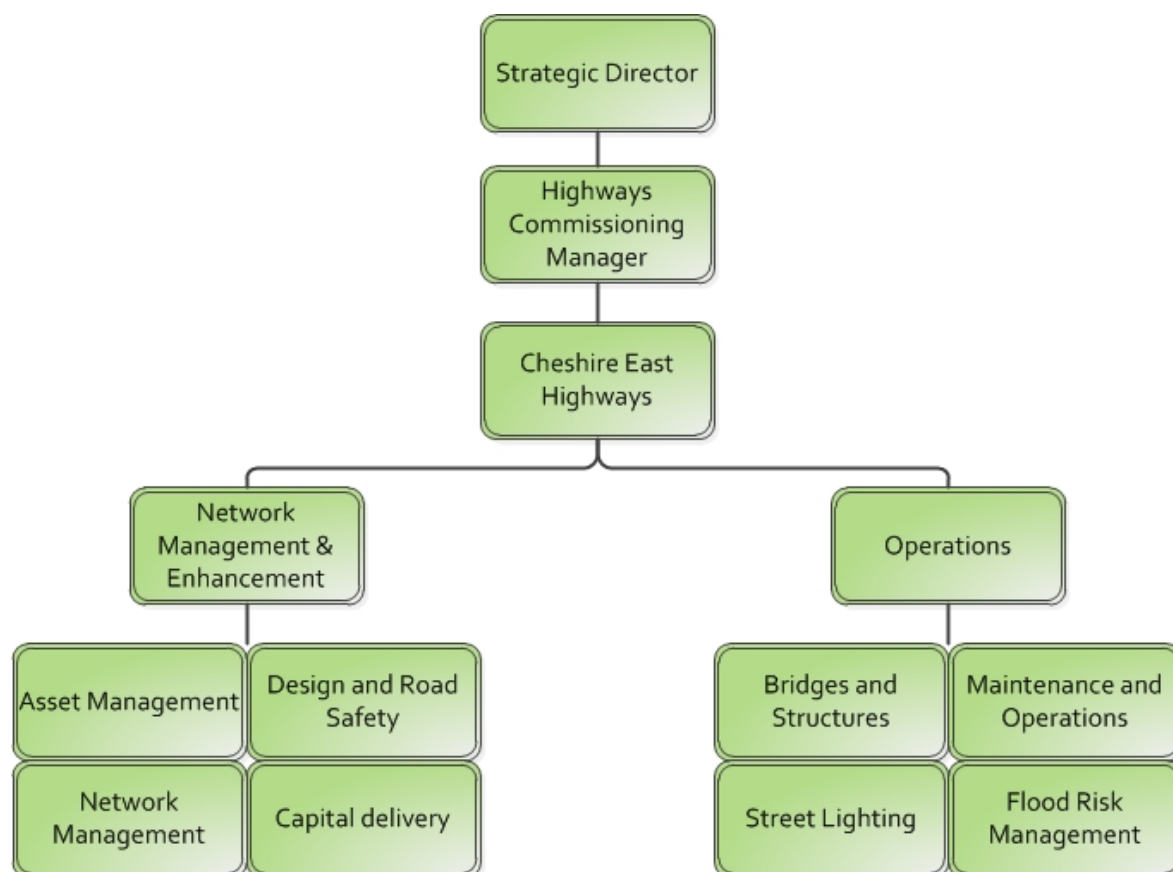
Strategic Director

Highways Commissioning Manager

Cheshire East Highways

Network Management & Enhancement

Asset Management

Design and Road Safety

Network Management

Capital delivery

Operations

Bridges and Structures

Maintenance and Operations

Street Lighting

Flood Risk Management